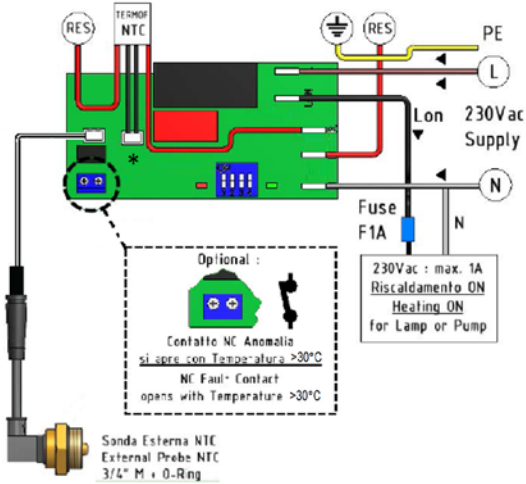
RES
TERMOF
NTC
RES
PE
L
230Vac
Supply
Lon
N
Fuse
F1A
N
*
230Vac : max. 1A
Riscaldamento ON
Heating ON
for Lamp or Pump

Optional :
Contatto NC Anomalia
si apre con Temperatura >30°C
NC Fault Contact
opens with Temperature >30°C

Sonda Esterna NTC
External Probe NTC
3/4" M + O-Ring